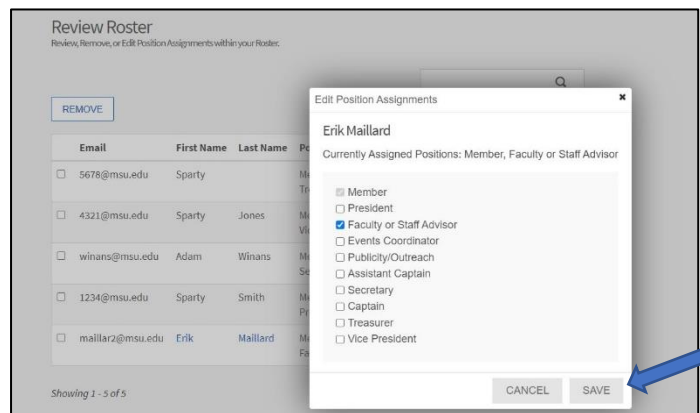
Review Roster
Review, Remove, or Edit Position Assignments within your Roster.

REMOVE

| | Email | First Name | Last Name | Po |
|---|---|---|---|---|
| ☐ | 5678@msu.edu | Sparty | | Me Tr |
| ☐ | 4321@msu.edu | Sparty | Jones | Me Vi |
| ☐ | winans@msu.edu | Adam | Winans | Me Se |
| ☐ | 1234@msu.edu | Sparty | Smith | Me Pr |
| ☐ | maillar2@msu.edu | Erik | Maillard | Me Fa |

Showing 1 - 5 of 5

Edit Position Assignments ×

Erik Maillard

Currently Assigned Positions: Member, Faculty or Staff Advisor

☑ Member
☐ President
☑ Faculty or Staff Advisor
☐ Events Coordinator
☐ Publicity/Outreach
☐ Assistant Captain
☐ Secretary
☐ Captain
☐ Treasurer
☐ Vice President

CANCEL SAVE